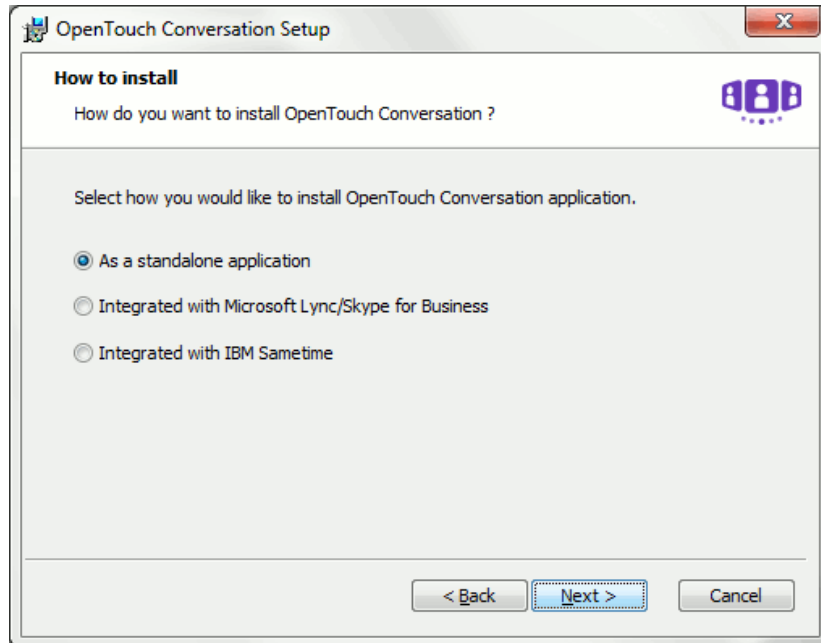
OpenTouch Conversation Setup

How to install

How do you want to install OpenTouch Conversation ?

Select how you would like to install OpenTouch Conversation application.

As a standalone application

Integrated with Microsoft Lync/Skype for Business

Integrated with IBM Sametime

< Back

Next >

Cancel